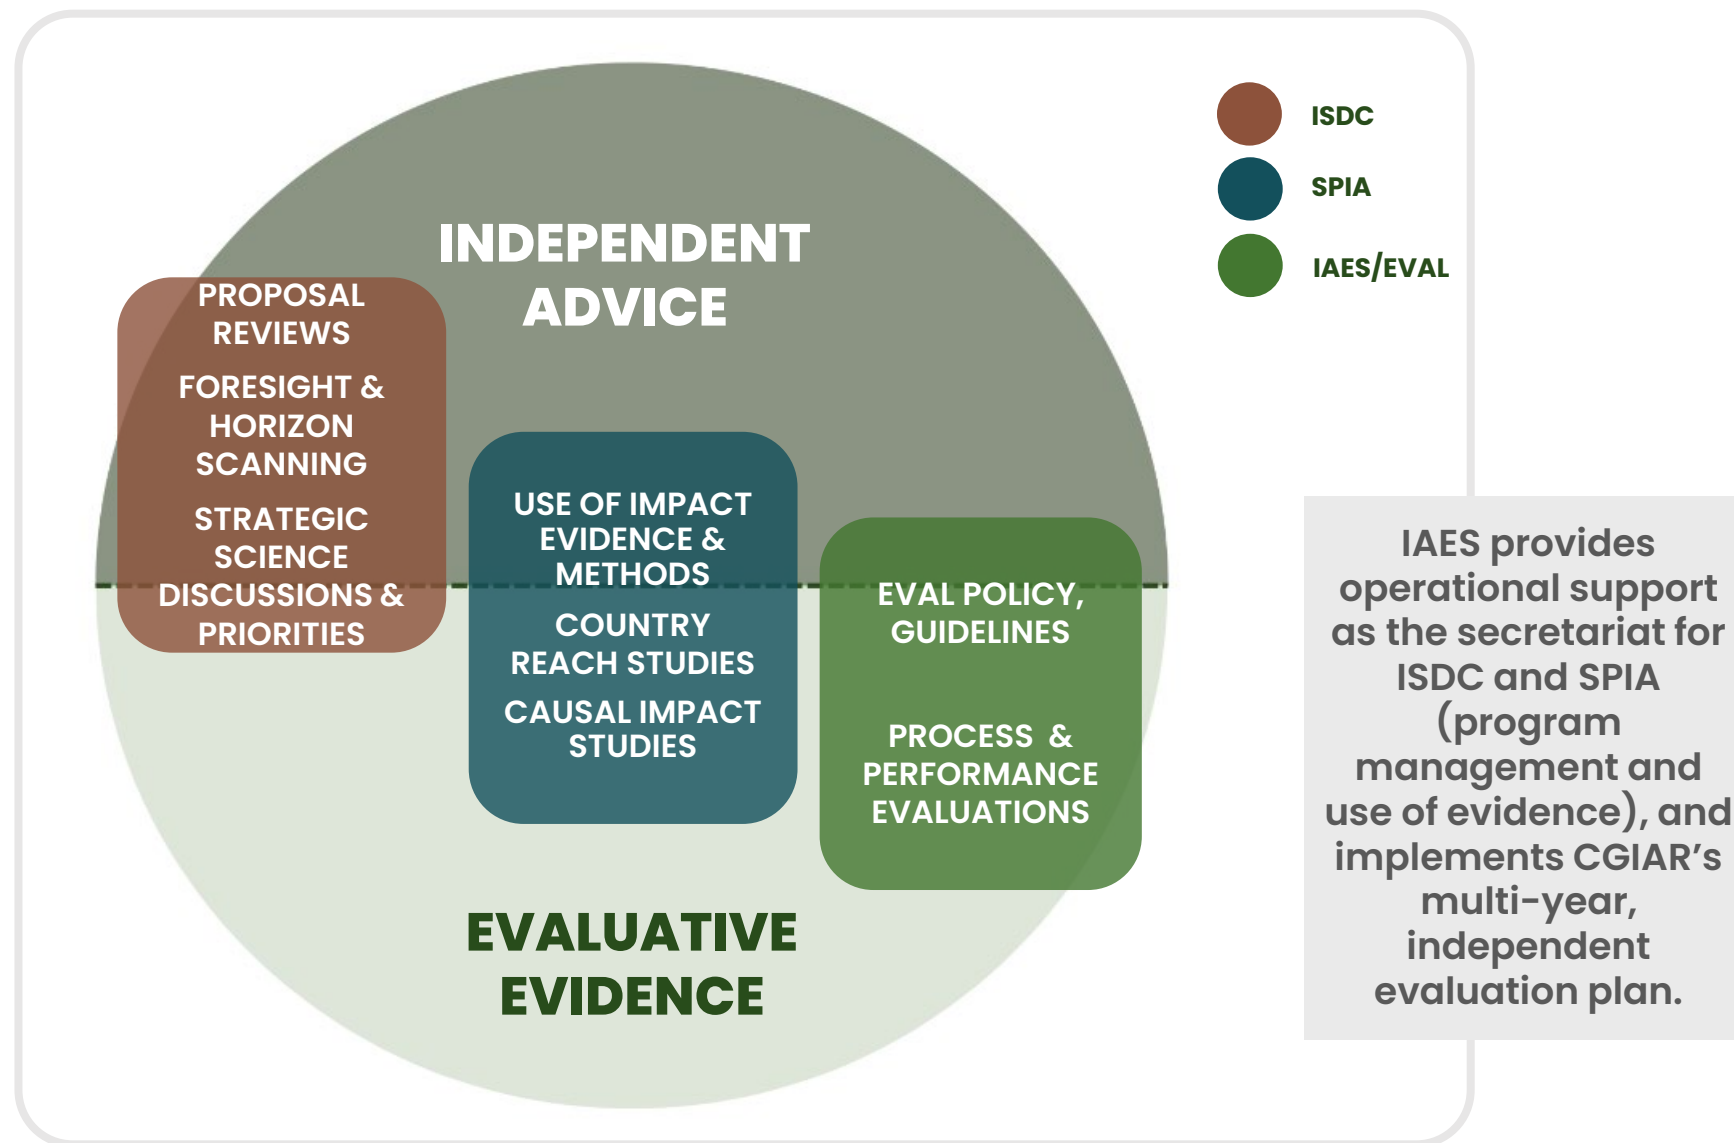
ISDC

SPIA

IAES/EVAL

INDEPENDENT ADVICE

PROPOSAL REVIEWS

FORESIGHT & HORIZON SCANNING

STRATEGIC SCIENCE DISCUSSIONS & PRIORITIES

USE OF IMPACT EVIDENCE & METHODS

COUNTRY REACH STUDIES

CAUSAL IMPACT STUDIES

EVAL POLICY, GUIDELINES

PROCESS & PERFORMANCE EVALUATIONS

EVALUATIVE EVIDENCE

IAES provides operational support as the secretariat for ISDC and SPIA (program management and use of evidence), and implements CGIAR's multi-year, independent evaluation plan.